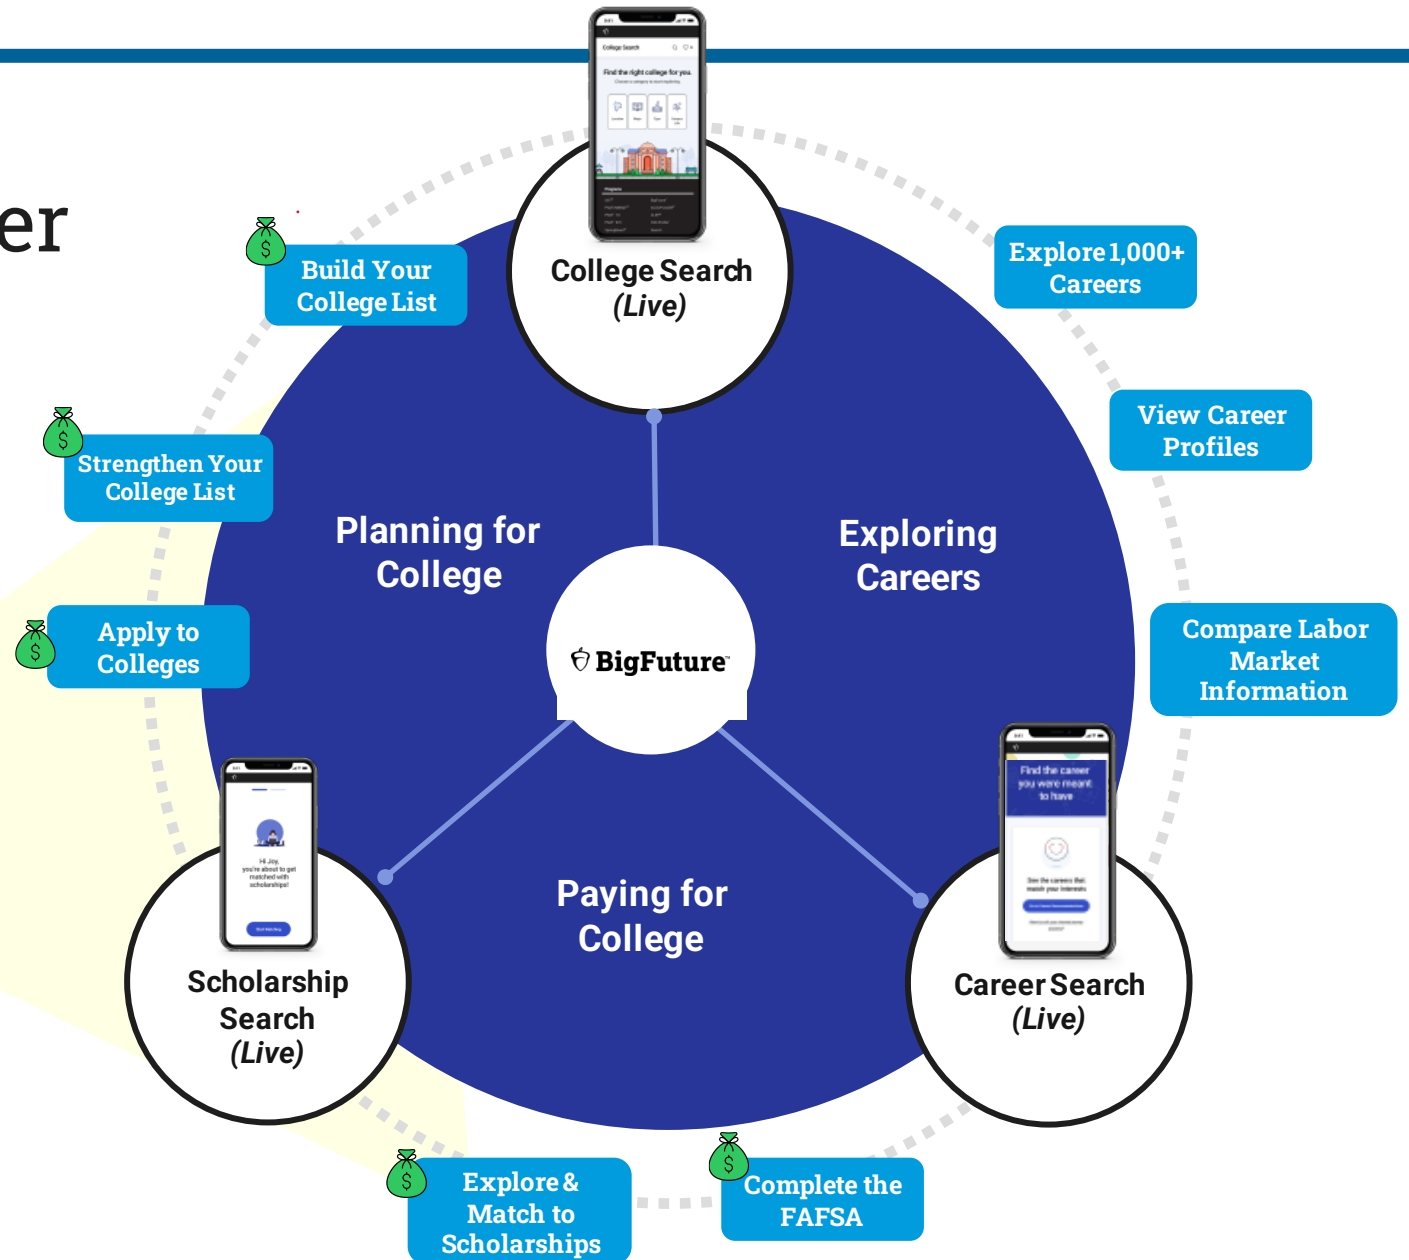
er

College Search
Find the right college for you

College Search
(Live)

Build Your College List

Explore 1,000+ Careers

View Career Profiles

Strengthen Your College List

Planning for College

Exploring Careers

BigFuture

Apply to Colleges

Compare Labor Market Information

Find the career you were meant to have

Hi Joy, you're about to get matched with scholarships!

Scholarship Search
(Live)

Paying for College

Career Search
(Live)

Explore & Match to Scholarships

Complete the FAFSA